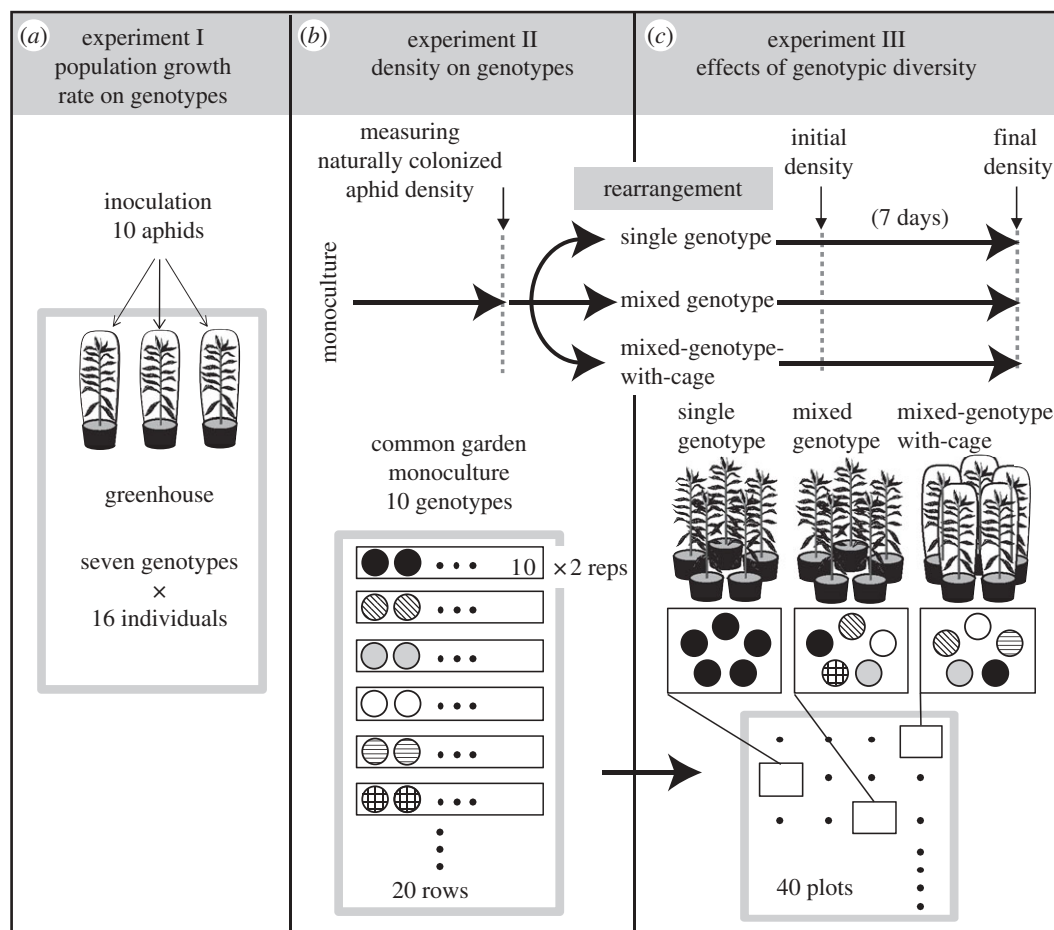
(a) experiment I population growth rate on genotypes

(b) experiment II density on genotypes

(c) experiment III effects of genotypic diversity

inoculation
10 aphids

greenhouse

seven genotypes × 16 individuals

measuring naturally colonized aphid density

monoculture

rearrangement

initial density

final density

(7 days)

single genotype

mixed genotype

mixed-genotype-with-cage

common garden monoculture 10 genotypes

10 ×2 reps

20 rows

single genotype

mixed genotype

mixed-genotype with-cage

40 plots